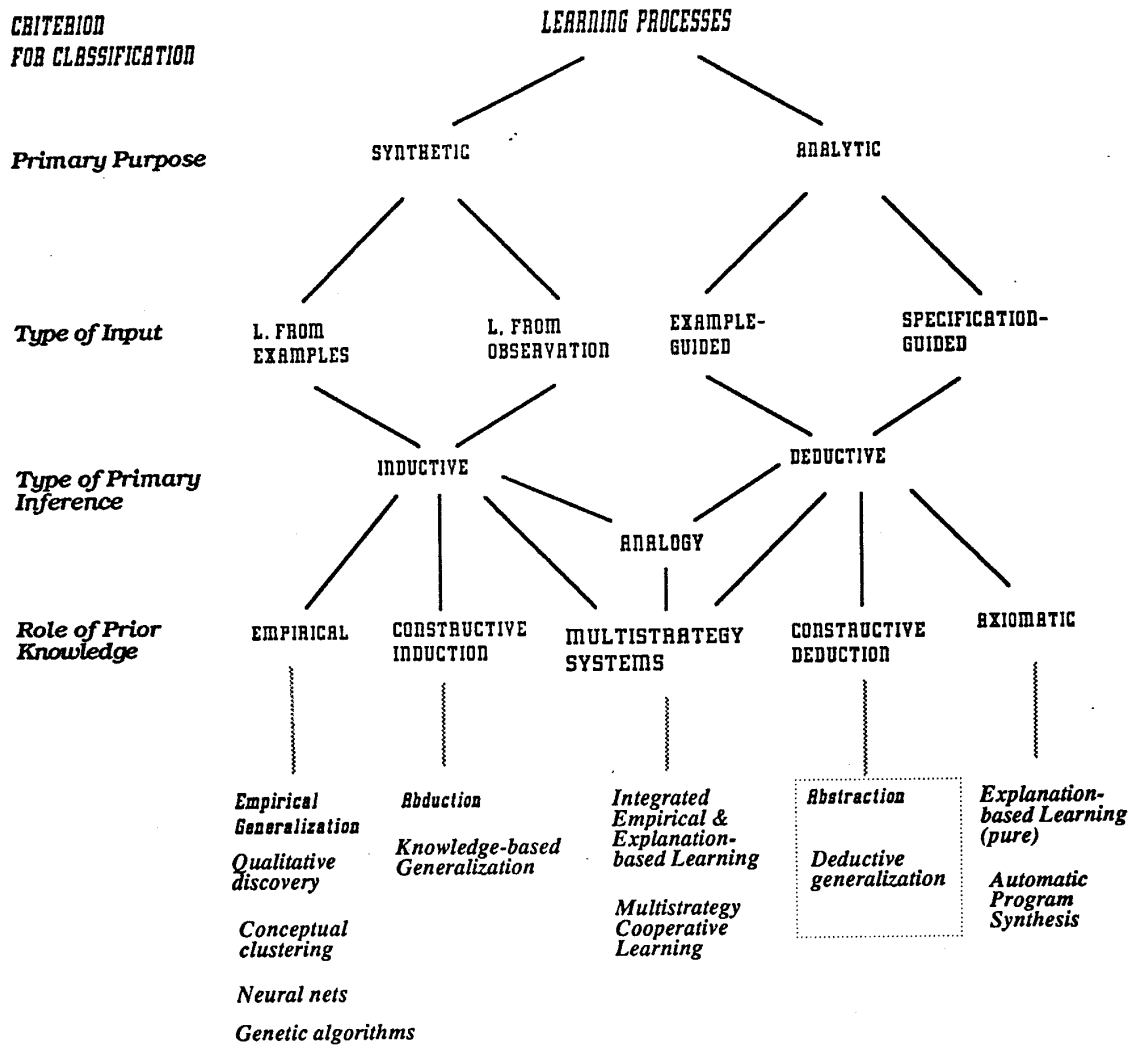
CRITERION FOR CLASSIFICATION

LEARNING PROCESSES

Primary Purpose

SYNTHETIC

ANALYTIC

Type of Input

L. FROM EXAMPLES

L. FROM OBSERVATION

EXAMPLE-GUIDED

SPECIFICATION-GUIDED

Type of Primary Inference

INDUCTIVE

DEDUCTIVE

ANALOGY

Role of Prior Knowledge

EMPIRICAL

CONSTRUCTIVE INDUCTION

MULTISTRATEGY SYSTEMS

CONSTRUCTIVE DEDUCTION

AXIOMATIC

Empirical Generalization

Qualitative discovery

Conceptual clustering

Neural nets

Genetic algorithms

Abduction

Knowledge-based Generalization

Integrated Empirical & Explanation-based Learning

Multistrategy Cooperative Learning

Abstraction

Deductive generalization

Explanation-based Learning (pure)

Automatic Program Synthesis